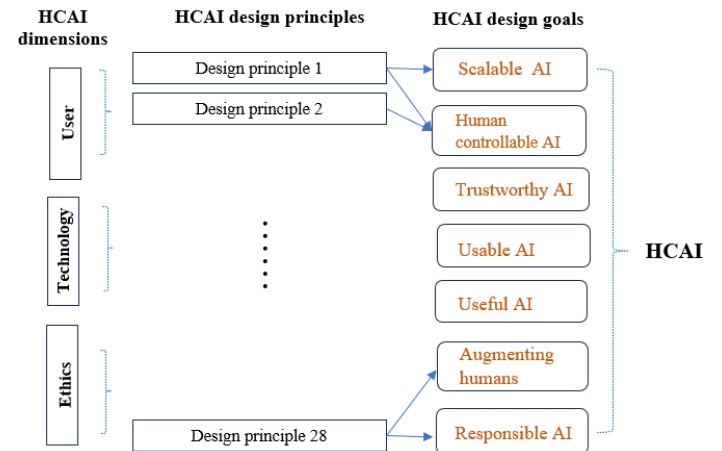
HCAI dimensions

HCAI design principles

HCAI design goals

User

Technology

Ethics

Design principle 1

Design principle 2

Design principle 28

Scalable AI

Human controllable AI

Trustworthy AI

Usable AI

Useful AI

Augmenting humans

Responsible AI

HCAI